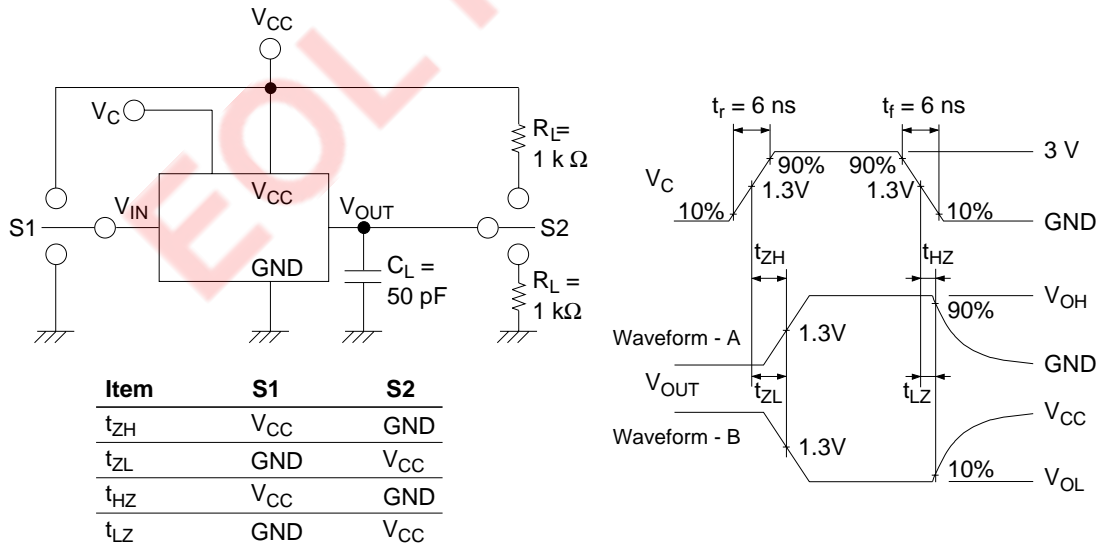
$V_{CC}$

$V_C$

$R_L$=
1 k Ω

$V_{CC}$

$V_{IN}$

$V_{OUT}$

S1

S2

GND

$C_L$ =
50 pF

$R_L$ =
1 kΩ

| Item | S1 | S2 |
|---|---|---|
| $t_{ZH}$ | $V_{CC}$ | GND |
| $t_{ZL}$ | GND | $V_{CC}$ |
| $t_{HZ}$ | $V_{CC}$ | GND |
| $t_{LZ}$ | GND | $V_{CC}$ |

$t_r$ = 6 ns

$t_f$ = 6 ns

3 V

$V_C$

90%

90%

1.3V

1.3V

10%

10%

GND

$t_{ZH}$

$t_{HZ}$

$V_{OH}$

90%

Waveform - A

1.3V

GND

$V_{OUT}$

$t_{ZL}$

$t_{LZ}$

$V_{CC}$

Waveform - B

1.3V

10%

$V_{OL}$